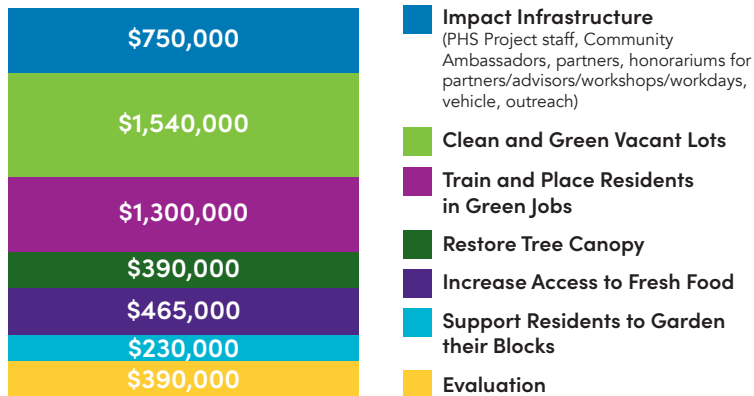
$750,000

$1,540,000

$1,300,000

$390,000

$465,000

$230,000

$390,000

Impact Infrastructure
(PHS Project staff, Community Ambassadors, partners, honorariums for partners/advisors/workshops/workdays, vehicle, outreach)

Clean and Green Vacant Lots

Train and Place Residents in Green Jobs

Restore Tree Canopy

Increase Access to Fresh Food

Support Residents to Garden their Blocks

Evaluation